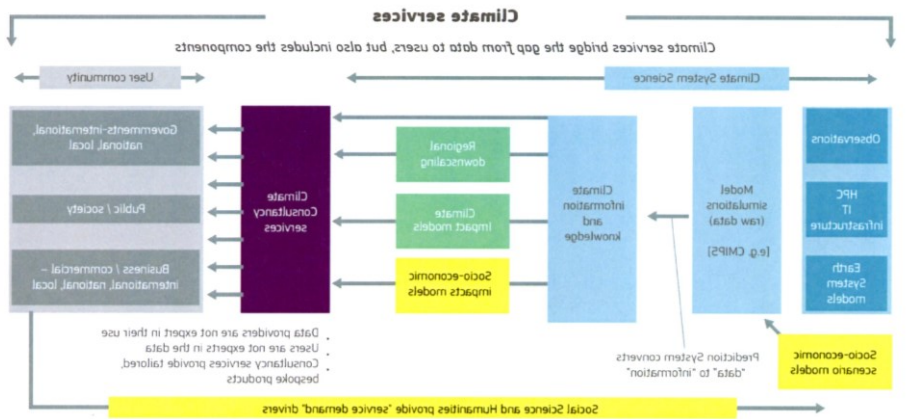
Climate services

Climate services bridge the gap from data to users, but also includes the components

User community

Climate System Science

Governments-international, national, local

Public / society

Business / commercial – international, national, local

Climate Consultancy services

Regional downscaling

Climate impact models

Socio-economic impacts models

Climate information and knowledge

Model simulations (raw data) [e.g. CMIP5]

Observations

HPC IT infrastructure

Earth System models

Socio-economic scenario models

Data providers are not expert in their use
Users are not experts in the data
Consultancy services provide tailored, bespoke products

Prediction System converts "data" to "information"

Social Science and Humanities provide "service demand" drivers